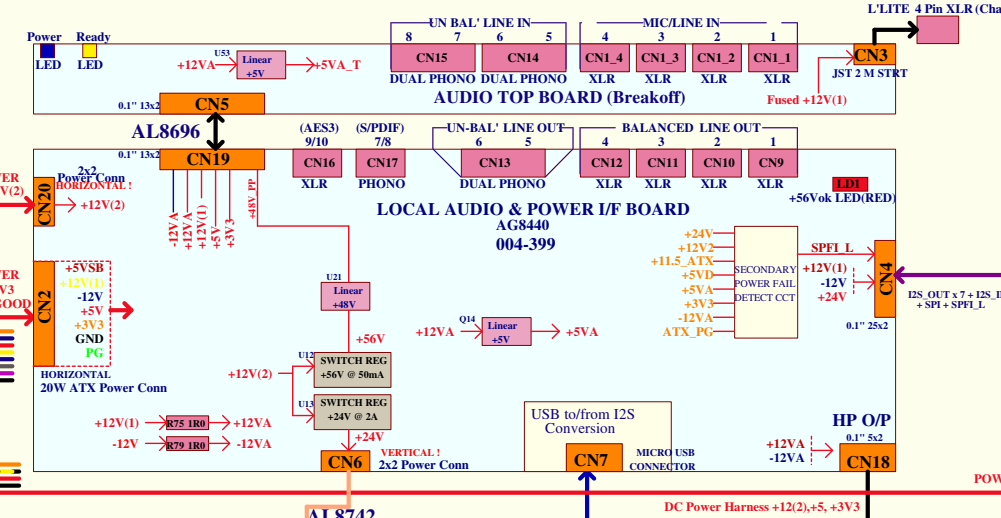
Power Ready
LED LED
U53
+12VA Linear +5V +5VA_T
UN BAL' LINE IN
8 7 6 5
CN15 CN14
DUAL PHONO DUAL PHONO
MIC/LINE IN
4 3 2 1
CN1_4 CN1_3 CN1_2 CN1_1
XLR XLR XLR XLR
L'LITE 4 Pin XLR (Cha
CN3
JST 2 M STRT
Fused +12V(1)
0.1" 13x2 CN5
AUDIO TOP BOARD (Breakoff)
AL8696
0.1" 13x2 CN19
2x2 Power Conn
HORIZONTAL !
CN20
+12V(2)
(AES3) 9/10
CN16
XLR
(S/PDIF) 7/8
CN17
PHONO
UN-BAL' LINE OUT
6 5
CN13
DUAL PHONO
BALANCED LINE OUT
4 3 2 1
CN12 CN11 CN10 CN9
XLR XLR XLR XLR
LD1
+56Vok LED(RED)
-12VA +12VA +12V(1) +5V +3V3 +48V PP
LOCAL AUDIO & POWER I/F BOARD
AG8440
004-399
+24V
+12V2
+11.5_ATX
+5VD
+5VA
+3V3
-12VA
ATX_PG
SECONDARY POWER FAIL DETECT CCT
SPFI_L
+12V(1)
-12V
+24V
CN4
0.1" 25x2
I2S_OUT x 7 + I2S_I
+ SPI + SPFI_L
CN2
+5VSB
+12V(1)
-12V
+5V
+3V3
GND
PG
HORIZONTAL
20W ATX Power Conn
U21
Linear +48V
+56V
Q14
+12VA Linear +5V +5VA
U12
+12V(2)
SWITCH REG +56V @ 50mA
U13
SWITCH REG +24V @ 2A
+24V
+12V(1) R75 1R0 +12VA
-12V R79 1R0 -12VA
CN6
VERTICAL !
2x2 Power Conn
AL8742
USB to/from I2S Conversion
CN7
MICRO USB CONNECTOR
HP O/P
0.1" 5x2
+12VA
-12VA
CN18
DC Power Harness +12(2),+5, +3V3
POW